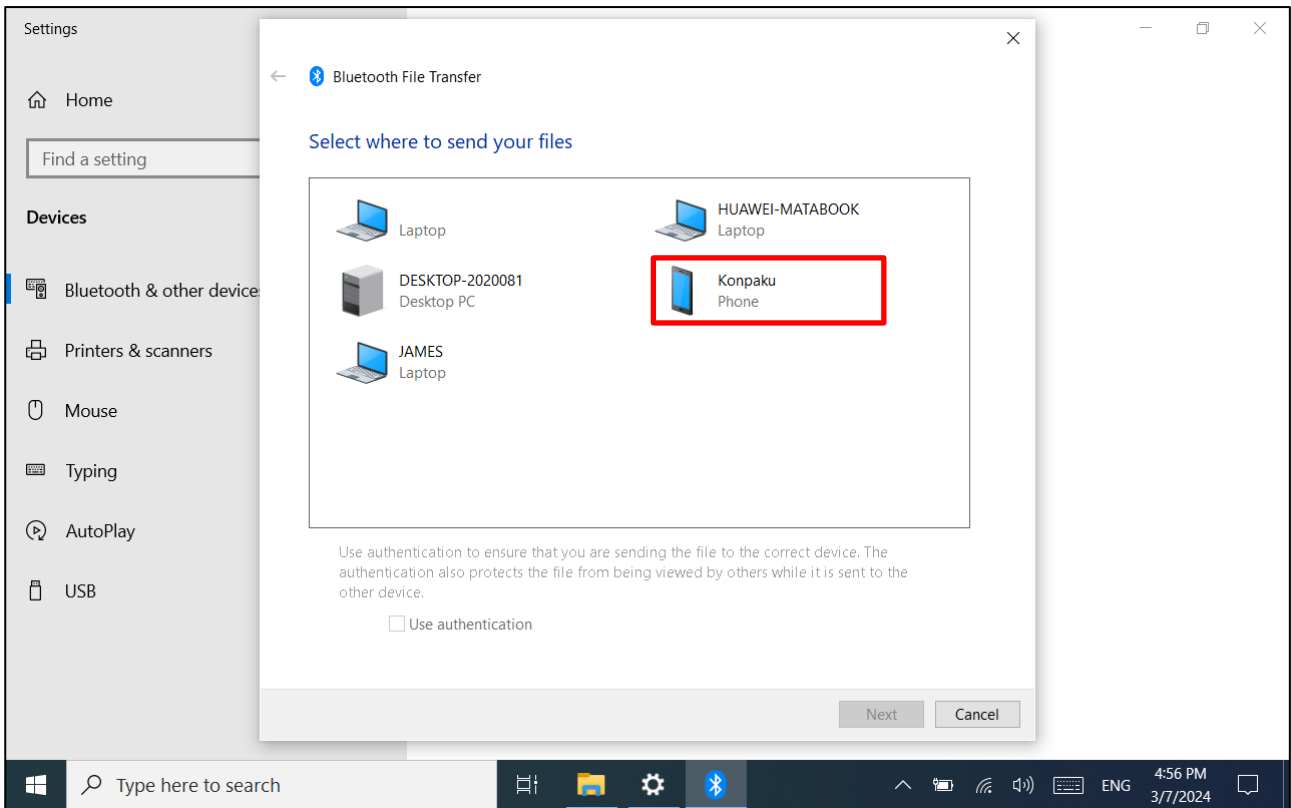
Settings

Home

Find a setting

Devices

Bluetooth & other devices

Printers & scanners

Mouse

Typing

AutoPlay

USB

Bluetooth File Transfer

Select where to send your files

Laptop

HUAWEI-MATABOOK
Laptop

DESKTOP-2020081
Desktop PC

Konpaku
Phone

JAMES
Laptop

Use authentication to ensure that you are sending the file to the correct device. The authentication also protects the file from being viewed by others while it is sent to the other device.

Use authentication

Next

Cancel

Type here to search

ENG

4:56 PM
3/7/2024